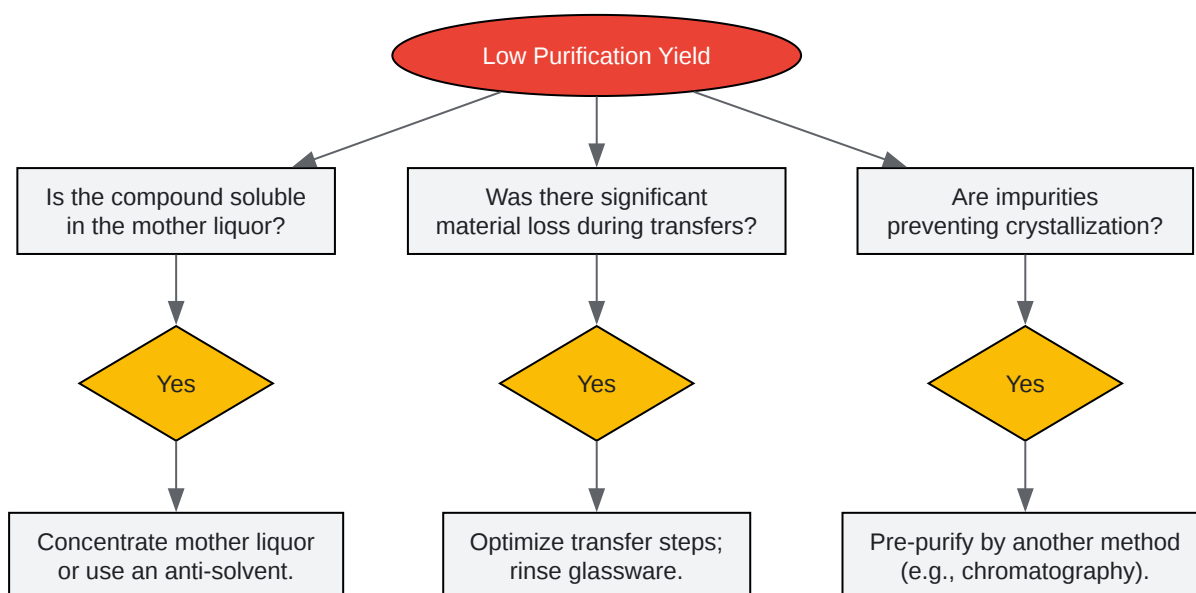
Low Purification Yield

Is the compound soluble in the mother liquor?

Yes

Concentrate mother liquor or use an anti-solvent.

Was there significant material loss during transfers?

Yes

Optimize transfer steps; rinse glassware.

Are impurities preventing crystallization?

Yes

Pre-purify by another method (e.g., chromatography).